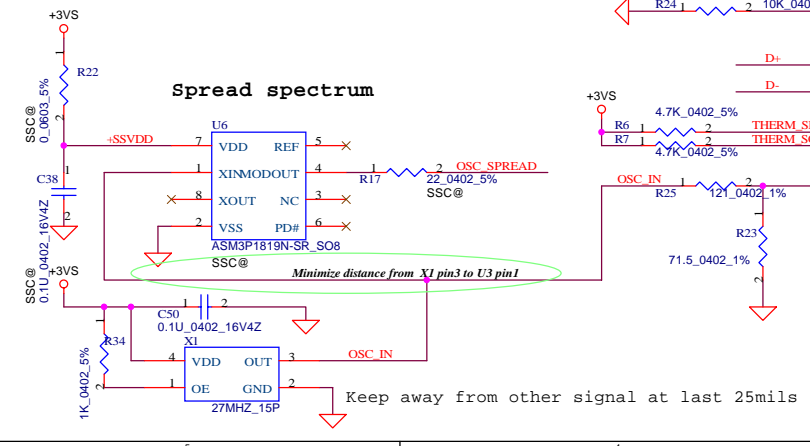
+3VS

R22

SSC@
0_0603_5%

+SSVDD

C38

SSC@
0.1U_0402_16V4Z

Spread spectrum

U6

7 VDD

1 XINMODOUT 4

8 XOUT

2 VSS

REF 5

NC 3

PD# 6

ASM3P1819N-SR_SO8

SSC@

1 R17 2

22_0402_5%

SSC@

OSC_SPREAD

Minimize distance from X1 pin3 to U3 pin1

+3VS

C50

1 2

0.1U_0402_16V4Z

R34

1K_0402_5%

X1

4 VDD OUT 3

1 OE GND 2

27MHZ_15P

OSC_IN

Keep away from other signal at last 25mils

R24 2 10K_040

D+

D-

+3VS

R6 1 2 THERM_S

4.7K_0402_5%

R7 1 2 THERM_S

4.7K_0402_5%

OSC_IN

R25 1 2

121_0402_1%

R23

71.5_0402_1%